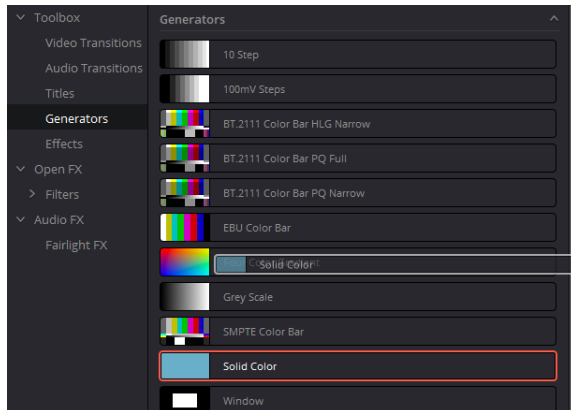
Toolbox
Video Transitions
Audio Transitions
Titles
Generators
Effects
Open FX
Filters
Audio FX
Fairlight FX

Generators
10 Step
100mV Steps
BT.2111 Color Bar HLG Narrow
BT.2111 Color Bar PQ Full
BT.2111 Color Bar PQ Narrow
EBU Color Bar
Solid Color
Grey Scale
SMPTE Color Bar
Solid Color
Window